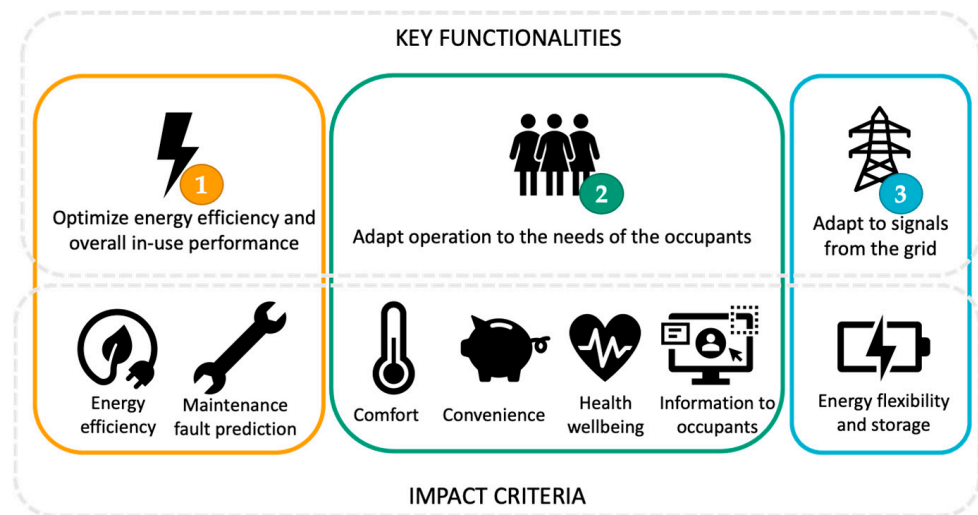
KEY FUNCTIONALITIES

1
Optimize energy efficiency and overall in-use performance

2
Adapt operation to the needs of the occupants

3
Adapt to signals from the grid

Energy efficiency

Maintenance fault prediction

Comfort

Convenience

Health wellbeing

Information to occupants

Energy flexibility and storage

IMPACT CRITERIA